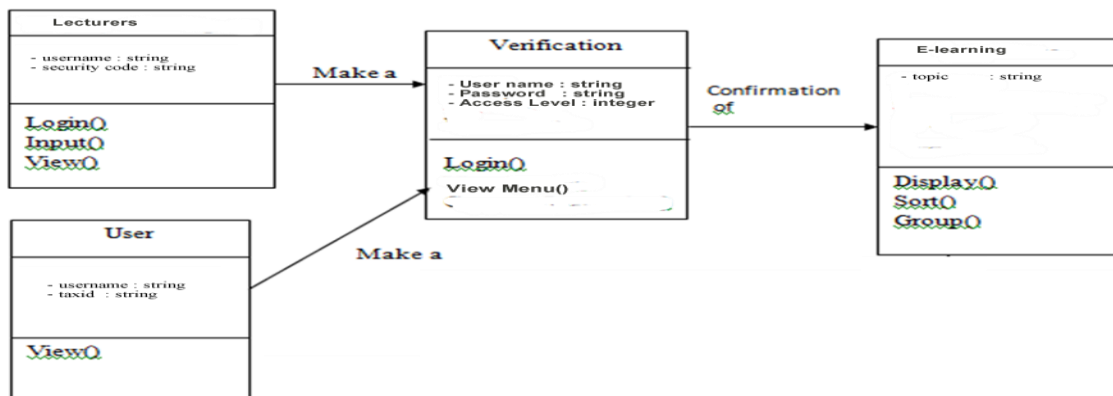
Lecturers

- username : string
- security code : string

Login()
Input()
View()

Make a

Verification

- User name : string
- Password : string
- Access Level : integer

Login()
View Menu()

Confirmation of

E-learning

- topic : string

Display()
Sort()
Group()

User

- username : string
- taxid : string

View()

Make a